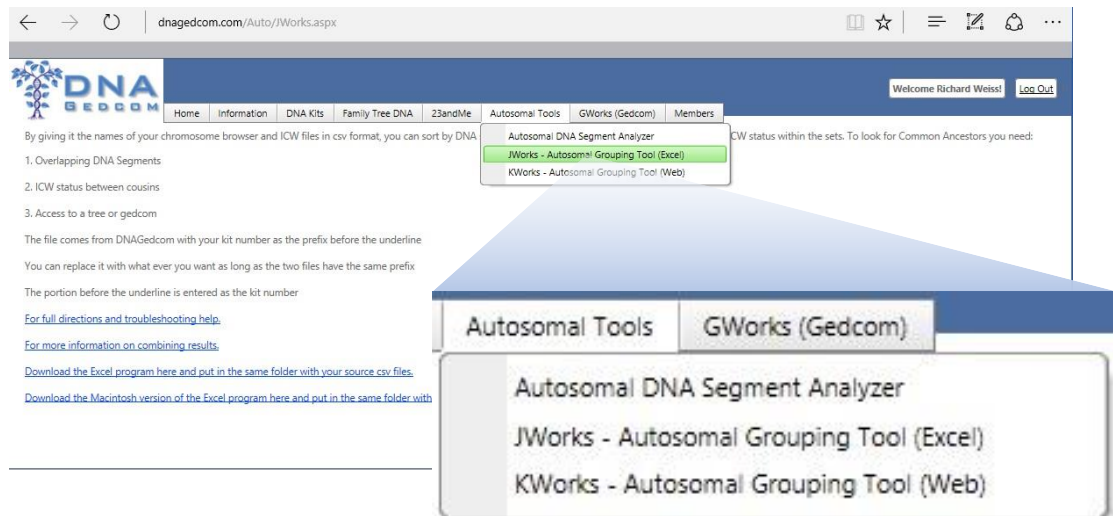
dnagedcom.com/Auto/JWorks.aspx

DNA GEDCOM

Home | Information | DNA Kits | Family Tree DNA | 23andMe | Autosomal Tools | GWorks (Gedcom) | Members

Welcome Richard Weiss! | Log Out

Autosomal DNA Segment Analyzer
JWorks - Autosomal Grouping Tool (Excel)
KWorks - Autosomal Grouping Tool (Web)

By giving it the names of your chromosome browser and ICW files in csv format, you can sort by DNA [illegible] ICW status within the sets. To look for Common Ancestors you need:

1. Overlapping DNA Segments

2. ICW status between cousins

3. Access to a tree or gedcom

The file comes from DNAGedcom with your kit number as the prefix before the underline

You can replace it with what ever you want as long as the two files have the same prefix

The portion before the underline is entered as the kit number

For full directions and troubleshooting help.

For more information on combining results.

Download the Excel program here and put in the same folder with your source csv files.

Download the Macintosh version of the Excel program here and put in the same folder with

Autosomal Tools | GWorks (Gedcom)

Autosomal DNA Segment Analyzer
JWorks - Autosomal Grouping Tool (Excel)
KWorks - Autosomal Grouping Tool (Web)